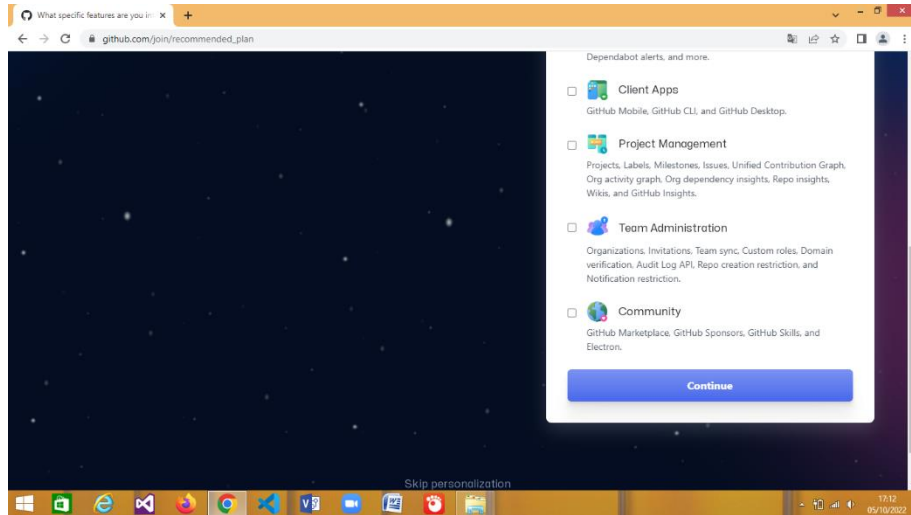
What specific features are you in ×
+
github.com/join/recommended_plan

Dependabot alerts, and more.

Client Apps
GitHub Mobile, GitHub CLI, and GitHub Desktop.

Project Management
Projects, Labels, Milestones, Issues, Unified Contribution Graph, Org activity graph, Org dependency insights, Repo insights, Wikis, and GitHub Insights.

Team Administration
Organizations, Invitations, Team sync, Custom roles, Domain verification, Audit Log API, Repo creation restriction, and Notification restriction.

Community
GitHub Marketplace, GitHub Sponsors, GitHub Skills, and Electron.

Continue

Skip personalization

17:12
05/10/2022